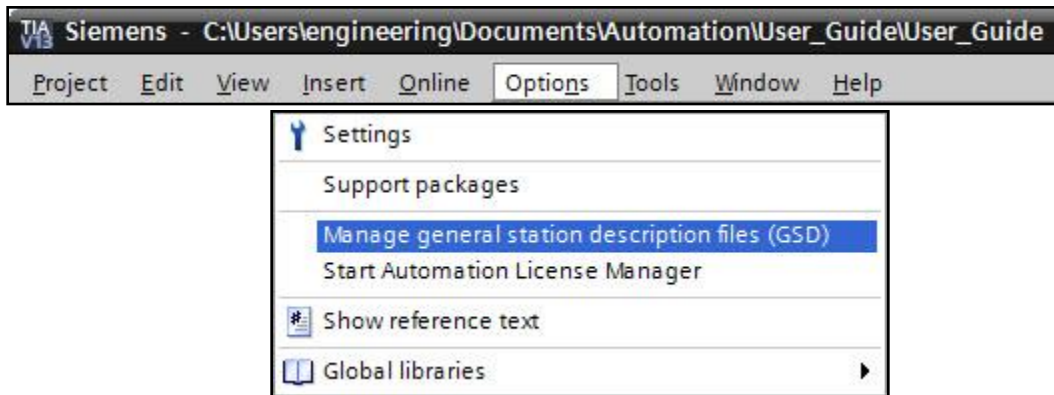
TIA V13 Siemens - C:\Users\engineering\Documents\Automation\User_Guide\User_Guide

Project Edit View Insert Online Options Tools Window Help

Settings

Support packages

Manage general station description files (GSD)

Start Automation License Manager

Show reference text

Global libraries